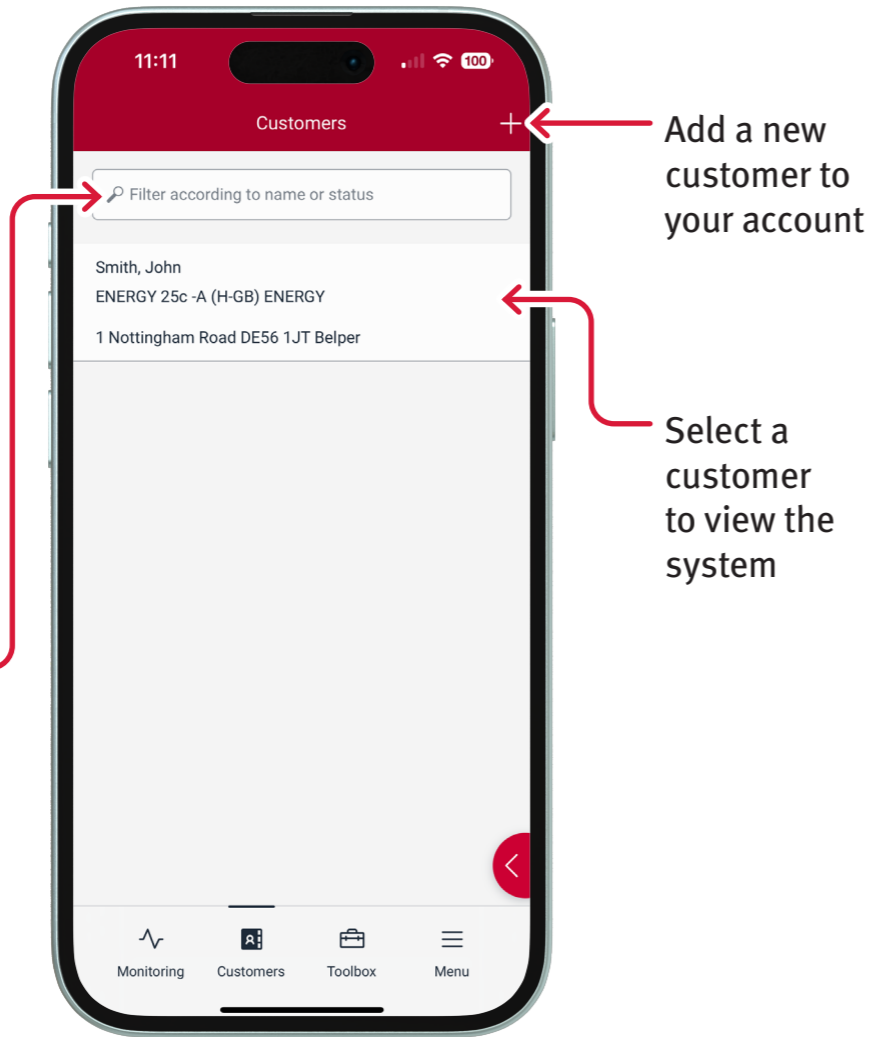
11:11

100

Customers

+

Add a new customer to your account

Filter according to name or status

Smith, John

ENERGY 25c -A (H-GB) ENERGY

1 Nottingham Road DE56 1JT Belper

Select a customer to view the system

Monitoring

Customers

Toolbox

Menu